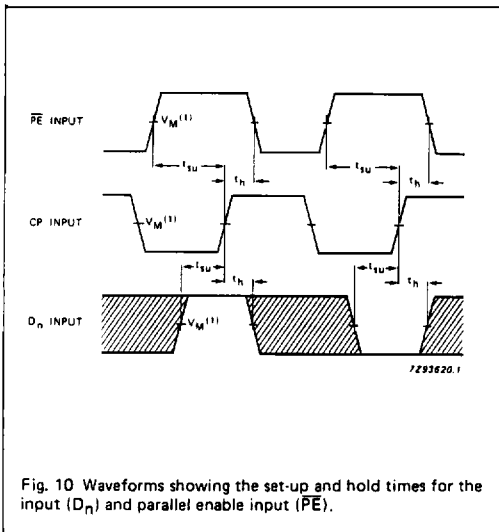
$\overline{PE}$ INPUT

$V_M^{(1)}$

$t_{su}$

$t_h$

$t_{su}$

$t_h$

CP INPUT

$V_M^{(1)}$

$t_{su}$

$t_h$

$t_{su}$

$t_h$

$D_n$ INPUT

$V_M^{(1)}$

7Z93620.1

Fig. 10 Waveforms showing the set-up and hold times for the input ($D_n$) and parallel enable input ($\overline{PE}$).